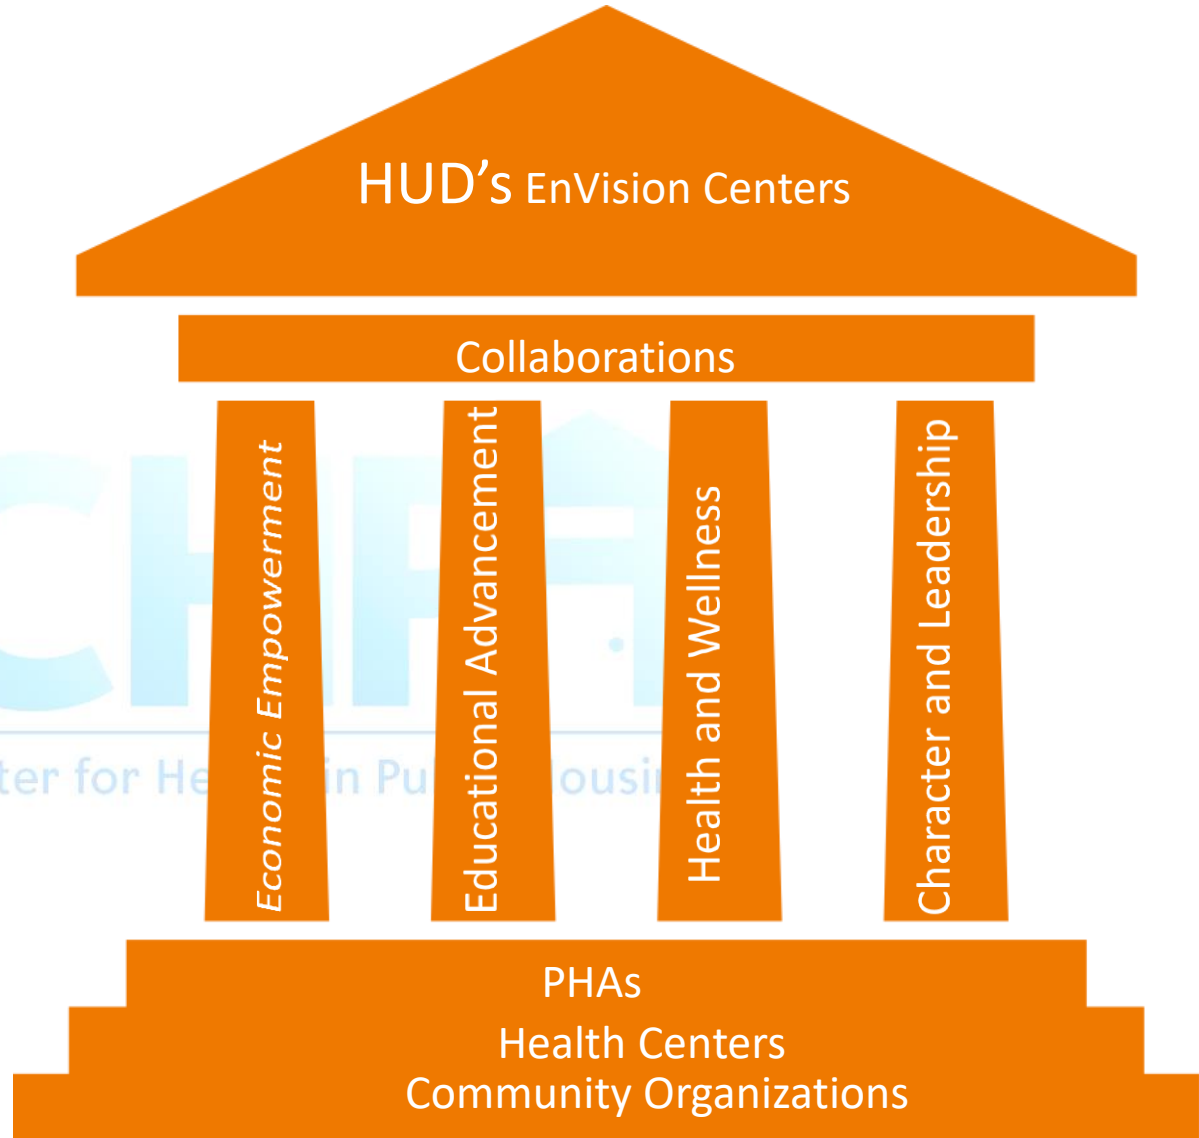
HUD's EnVision Centers

Collaborations

*Economic Empowerment*

Educational Advancement

Health and Wellness

Character and Leadership

PHAs
Health Centers
Community Organizations

CHPH
ter for He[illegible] in Pu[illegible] ousi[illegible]